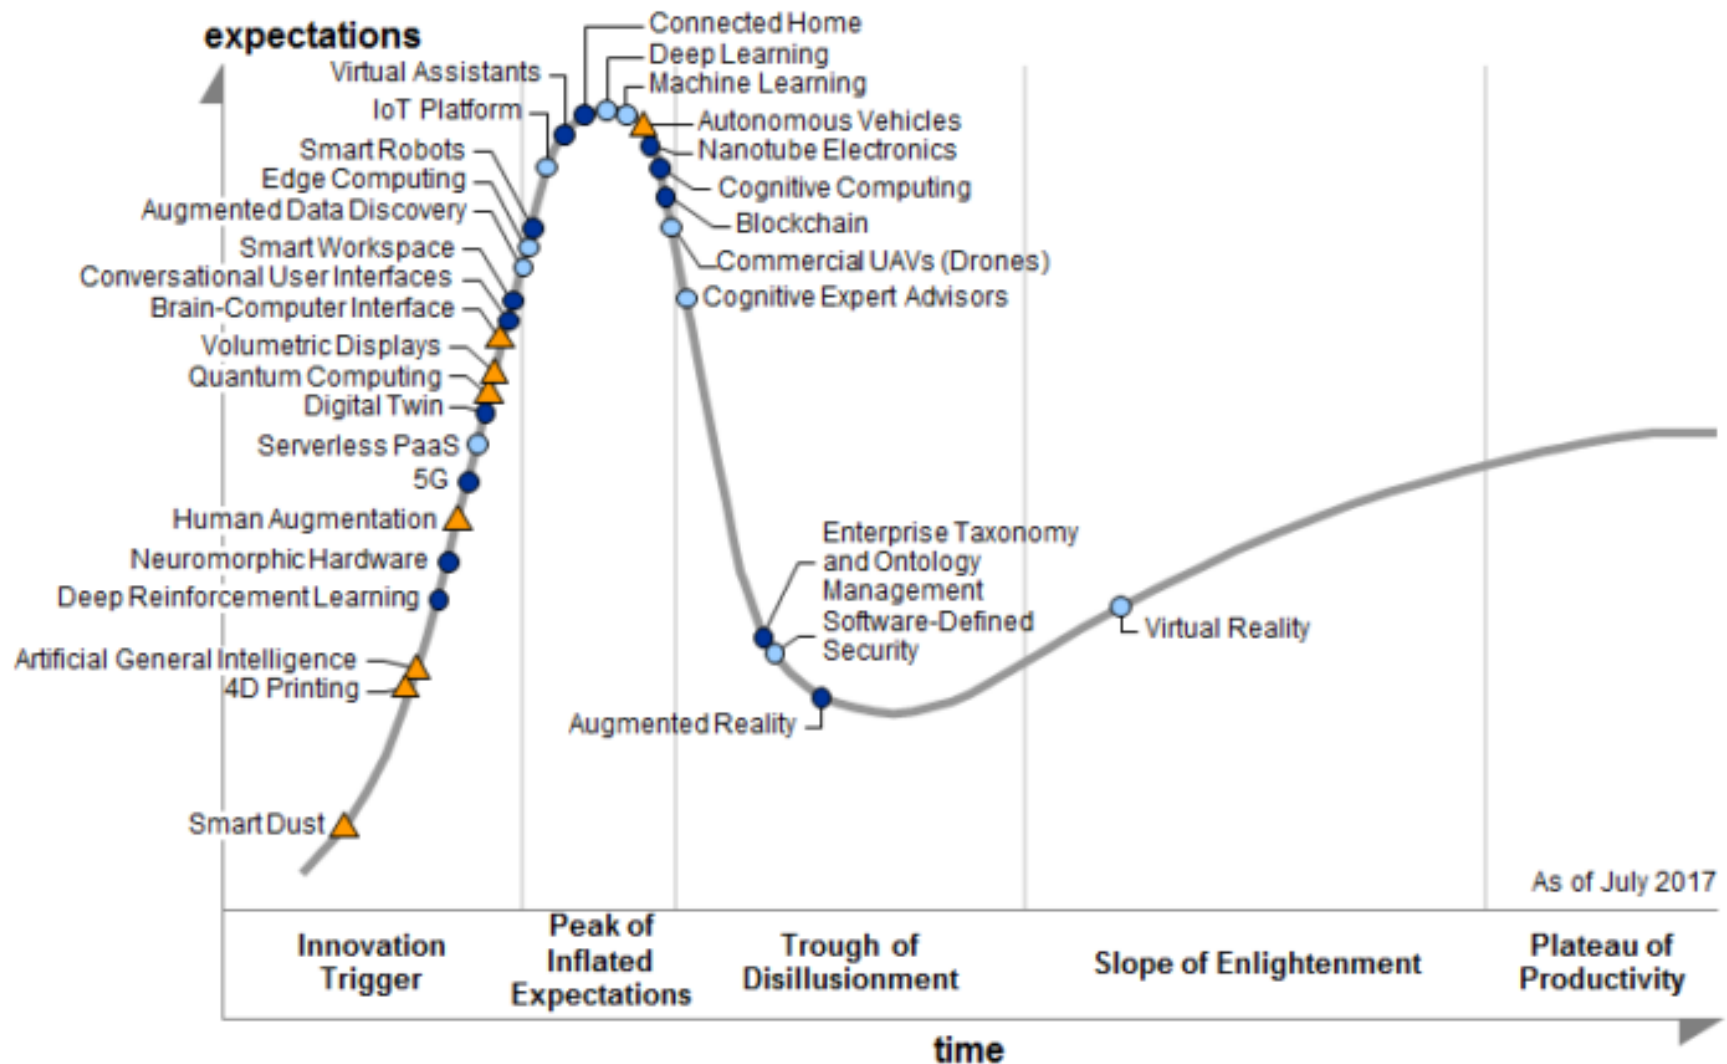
expectations

Connected Home
Deep Learning
Machine Learning
Virtual Assistants
IoT Platform
Autonomous Vehicles
Nanotube Electronics
Smart Robots
Edge Computing
Cognitive Computing
Augmented Data Discovery
Blockchain
Smart Workspace
Commercial UAVs (Drones)
Conversational User Interfaces
Cognitive Expert Advisors
Brain-Computer Interface
Volumetric Displays
Quantum Computing
Digital Twin
Serverless PaaS
5G
Human Augmentation
Enterprise Taxonomy and Ontology Management
Neuromorphic Hardware
Deep Reinforcement Learning
Software-Defined Security
Virtual Reality
Artificial General Intelligence
4D Printing
Augmented Reality
Smart Dust

As of July 2017

Innovation Trigger
Peak of Inflated Expectations
Trough of Disillusionment
Slope of Enlightenment
Plateau of Productivity

time